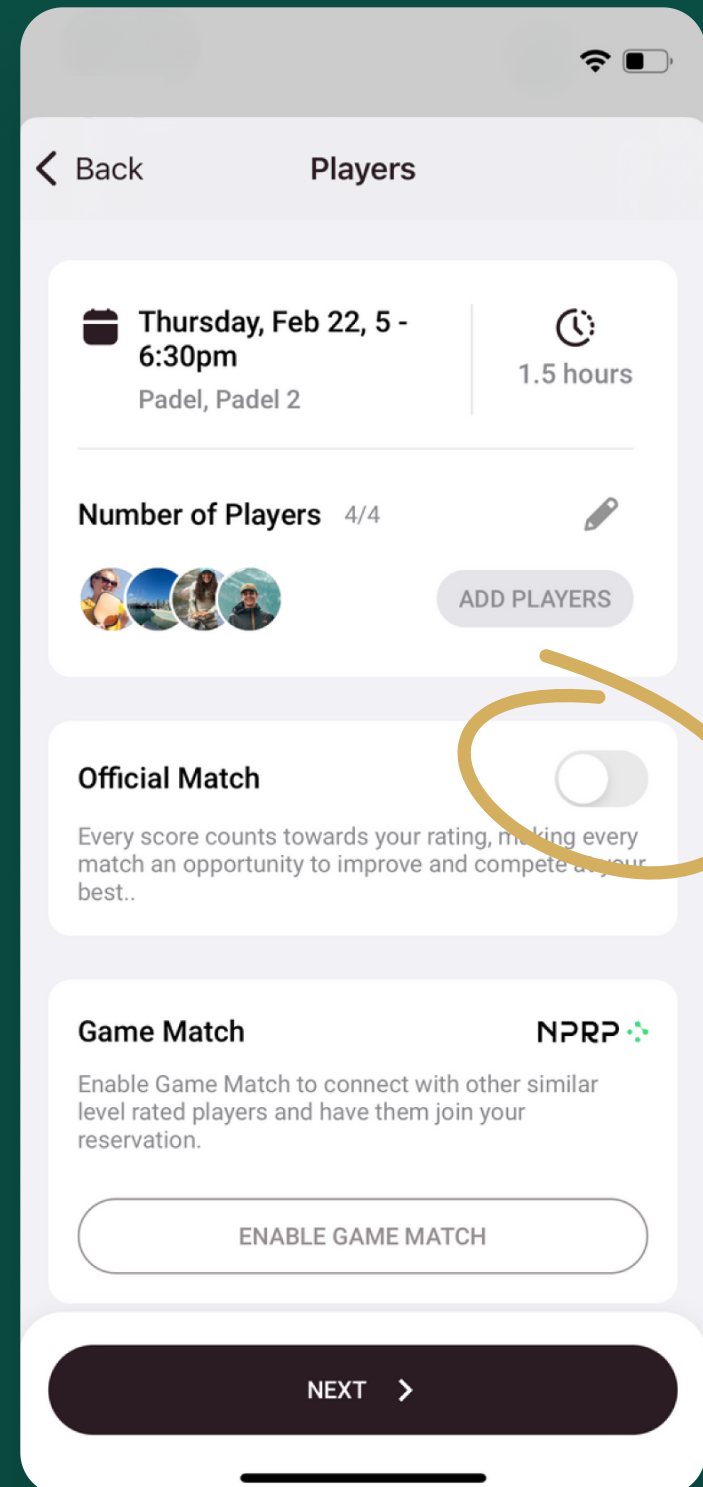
Back

Players

Thursday, Feb 22, 5 - 6:30pm
Padel, Padel 2

1.5 hours

Number of Players 4/4

ADD PLAYERS

Official Match

Every score counts towards your rating, m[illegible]ing every match an opportunity to improve and compete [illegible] your best..

Game Match

NPRP

Enable Game Match to connect with other similar level rated players and have them join your reservation.

ENABLE GAME MATCH

NEXT